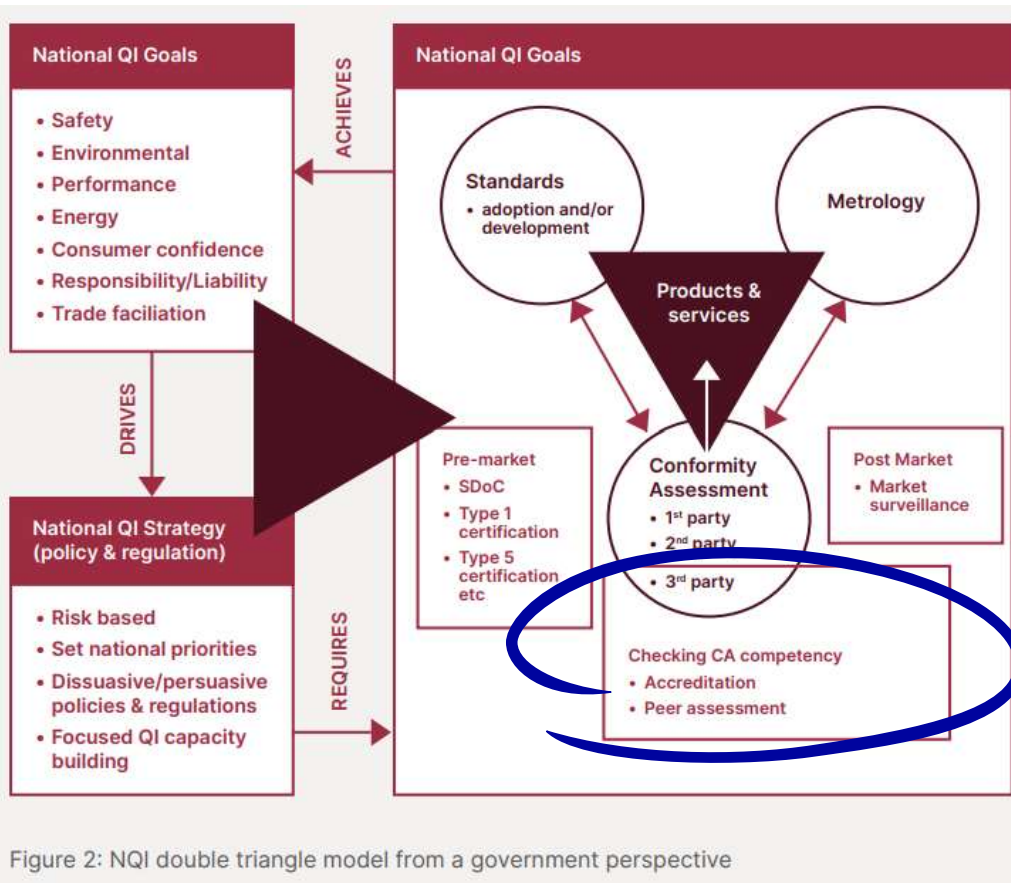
National QI Goals

• Safety
• Environmental
• Performance
• Energy
• Consumer confidence
• Responsibility/Liability
• Trade faciliation

ACHIEVES

DRIVES

National QI Strategy (policy & regulation)

• Risk based
• Set national priorities
• Dissuasive/persuasive policies & regulations
• Focused QI capacity building

REQUIRES

National QI Goals

Standards
• adoption and/or development

Metrology

Products & services

Pre-market
• SDoC
• Type 1 certification
• Type 5 certification etc

Conformity Assessment
• 1st party
• 2nd party
• 3rd party

Post Market
• Market surveillance

Checking CA competency
• Accreditation
• Peer assessment

Figure 2: NQI double triangle model from a government perspective